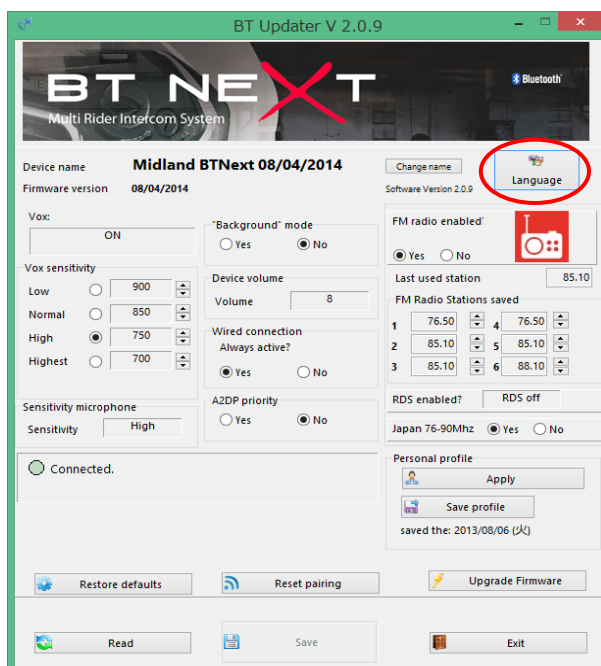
BT Updater V 2.0.9

BT NEXT
Multi Rider Intercom System
Bluetooth

Device name Midland BTNext 08/04/2014
Firmware version 08/04/2014
Change name
Software Version 2.0.9
Language

Vox:
ON

Vox sensitivity
Low 900
Normal 850
High 750
Highest 700

"Background" mode
Yes No

Device volume
Volume 8

Wired connection
Always active?
Yes No

A2DP priority
Yes No

Sensitivity microphone
Sensitivity High

FM radio enabled
Yes No

Last used station 85.10

FM Radio Stations saved
1 76.50 4 76.50
2 85.10 5 85.10
3 85.10 6 88.10

RDS enabled? RDS off

Japan 76-90Mhz Yes No

Connected.

Personal profile
Apply
Save profile
saved the: 2013/08/06 (火)

Restore defaults
Reset pairing
Upgrade Firmware

Read
Save
Exit